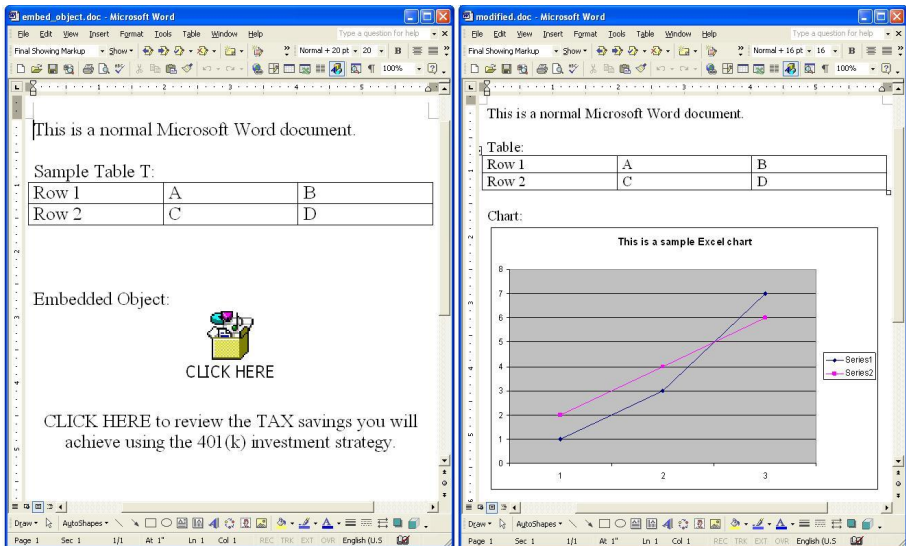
embed_object.doc - Microsoft Word

File Edit View Insert Format Tools Table Window Help

Type a question for help

Final Showing Markup Show Normal + 20 pt 20 B

100%

This is a normal Microsoft Word document.

Sample Table T:

| Row 1 | A | B |
|---|---|---|
| Row 2 | C | D |

Embedded Object:

CLICK HERE

CLICK HERE to review the TAX savings you will achieve using the 401(k) investment strategy.

Draw AutoShapes

Page 1 Sec 1 1/1 At 1" Ln 1 Col 1 REC TRK EXT OVR English (U.S

modified.doc - Microsoft Word

File Edit View Insert Format Tools Table Window Help

Type a question for help

Final Showing Markup Show Normal + 16 pt 16 B

100%

This is a normal Microsoft Word document.

Table:

| Row 1 | A | B |
|---|---|---|
| Row 2 | C | D |

Chart:

This is a sample Excel chart

8
7
6
5
4
3
2
1
0

1 2 3

Series1
Series2

Draw AutoShapes

Page 1 Sec 1 1/1 At 1" Ln 1 Col 1 REC TRK EXT OVR English (U.S